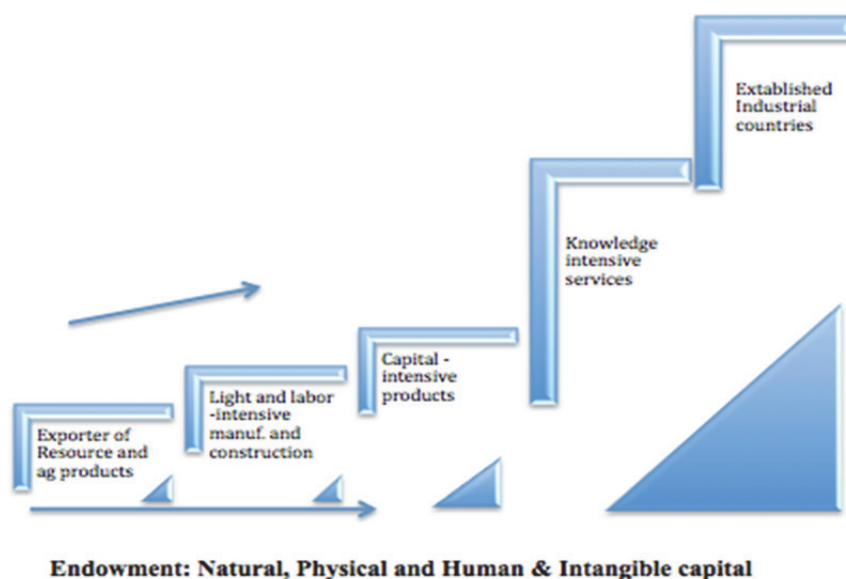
Extablished Industrial countries

Knowledge intensive services

Capital - intensive products

Light and labor -intensive manuf. and construction

Exporter of Resource and ag products

Endowment: Natural, Physical and Human & Intangible capital